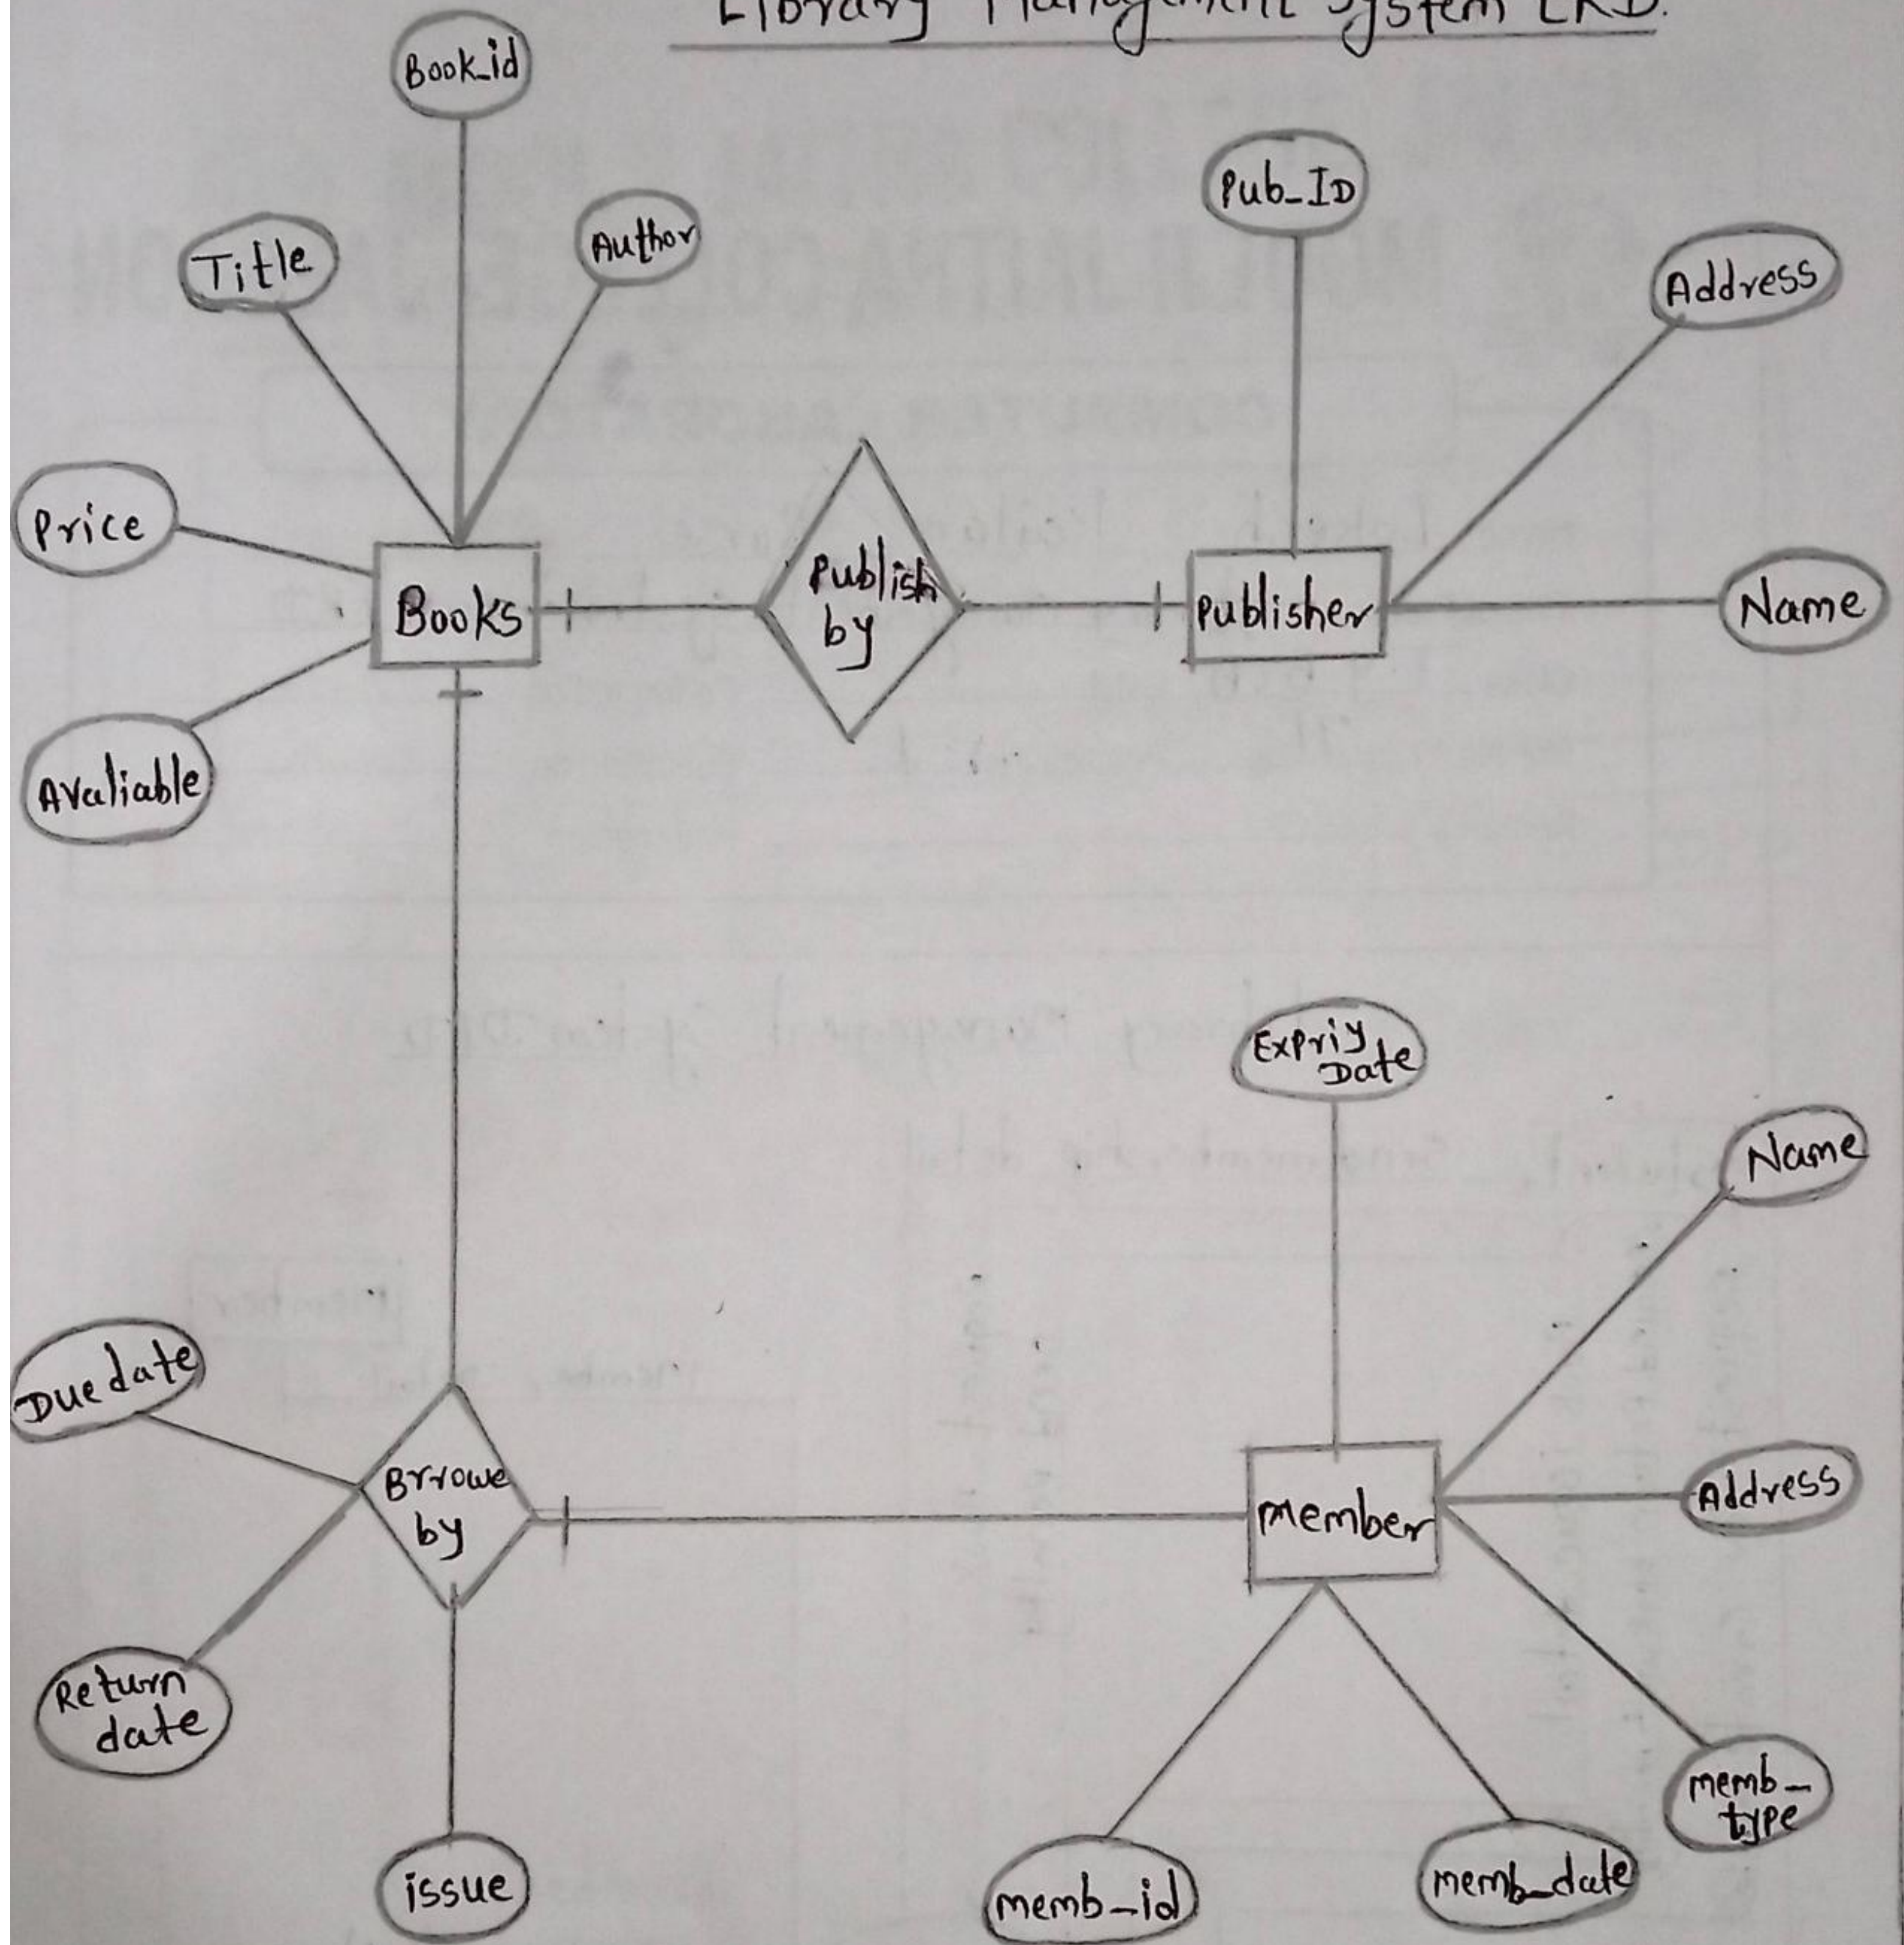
Library Management System ERD.

Book_id

Title

Author

Pub_ID

Address

Price

Books

Publish by

publisher

Name

Avaliable

Expriy Date

Name

Due date

Brrowe by

member

Address

Return date

memb_type

issue

memb_id

memb_date